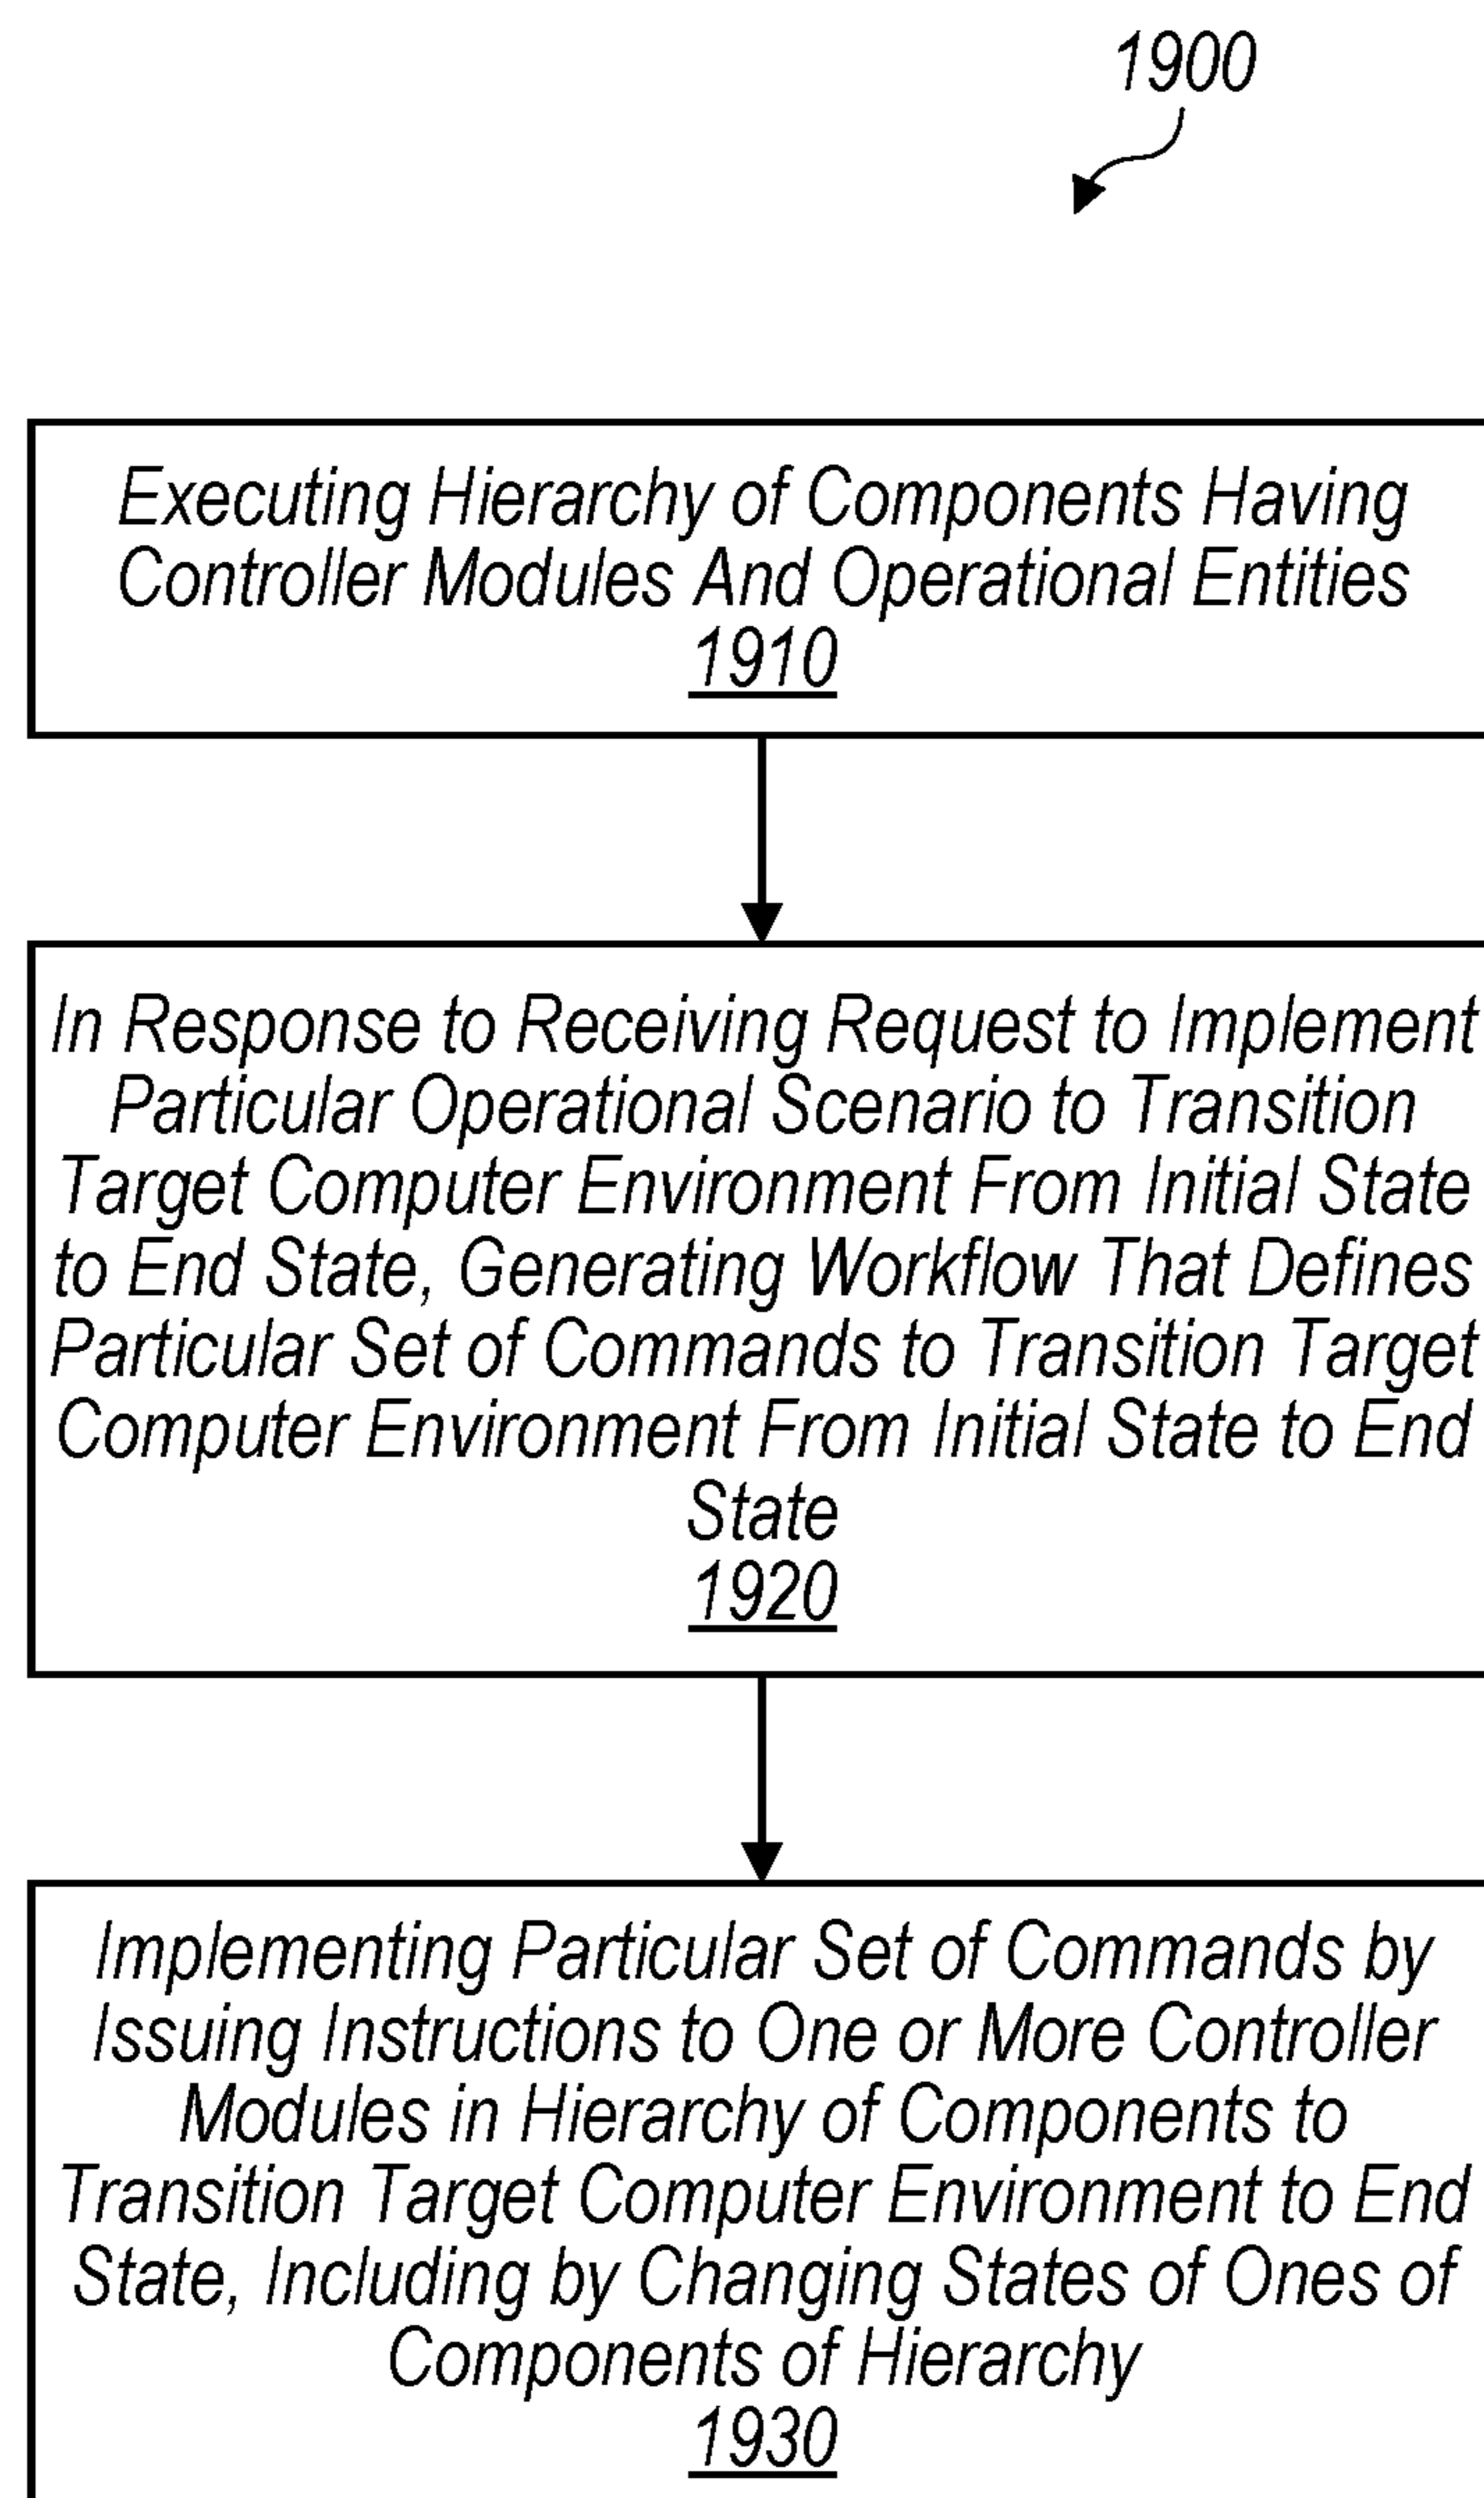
1900

Executing Hierarchy of Components Having Controller Modules And Operational Entities
1910

In Response to Receiving Request to Implement Particular Operational Scenario to Transition Target Computer Environment From Initial State to End State, Generating Workflow That Defines Particular Set of Commands to Transition Target Computer Environment From Initial State to End State
1920

Implementing Particular Set of Commands by Issuing Instructions to One or More Controller Modules in Hierarchy of Components to Transition Target Computer Environment to End State, Including by Changing States of Ones of Components of Hierarchy
1930